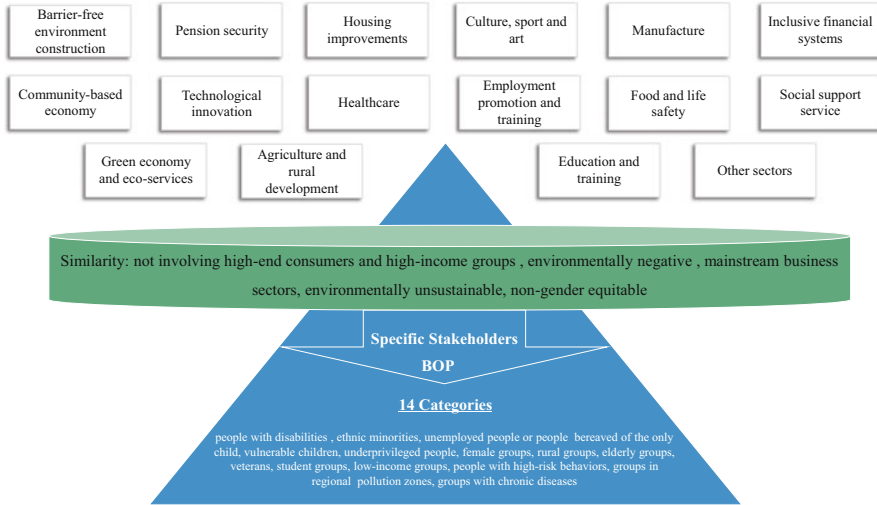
Barrier-free environment construction

Pension security

Housing improvements

Culture, sport and art

Manufacture

Inclusive financial systems

Community-based economy

Technological innovation

Healthcare

Employment promotion and training

Food and life safety

Social support service

Green economy and eco-services

Agriculture and rural development

Education and training

Other sectors

Similarity: not involving high-end consumers and high-income groups , environmentally negative , mainstream business sectors, environmentally unsustainable, non-gender equitable

Specific Stakeholders

BOP

14 Categories

people with disabilities , ethnic minorities, unemployed people or people bereaved of the only child, vulnerable children, underprivileged people, female groups, rural groups, elderly groups, veterans, student groups, low-income groups, people with high-risk behaviors, groups in regional pollution zones, groups with chronic diseases